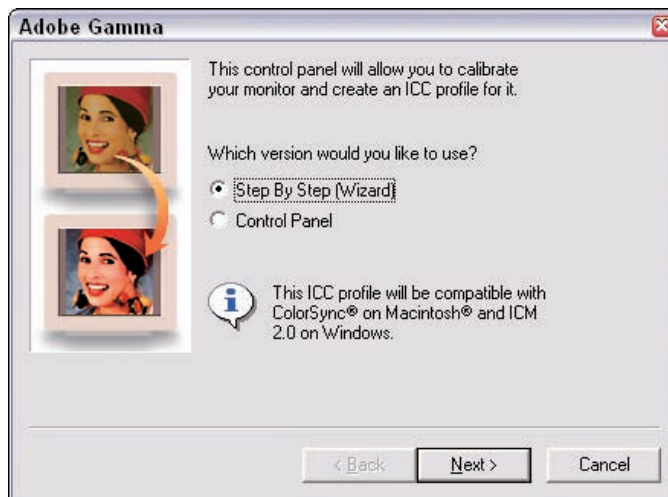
Adobe Gamma

This control panel will allow you to calibrate your monitor and create an ICC profile for it.

Which version would you like to use?

Step By Step (Wizard)

Control Panel

This ICC profile will be compatible with ColorSync® on Macintosh® and ICM 2.0 on Windows.

< Back

Next >

Cancel